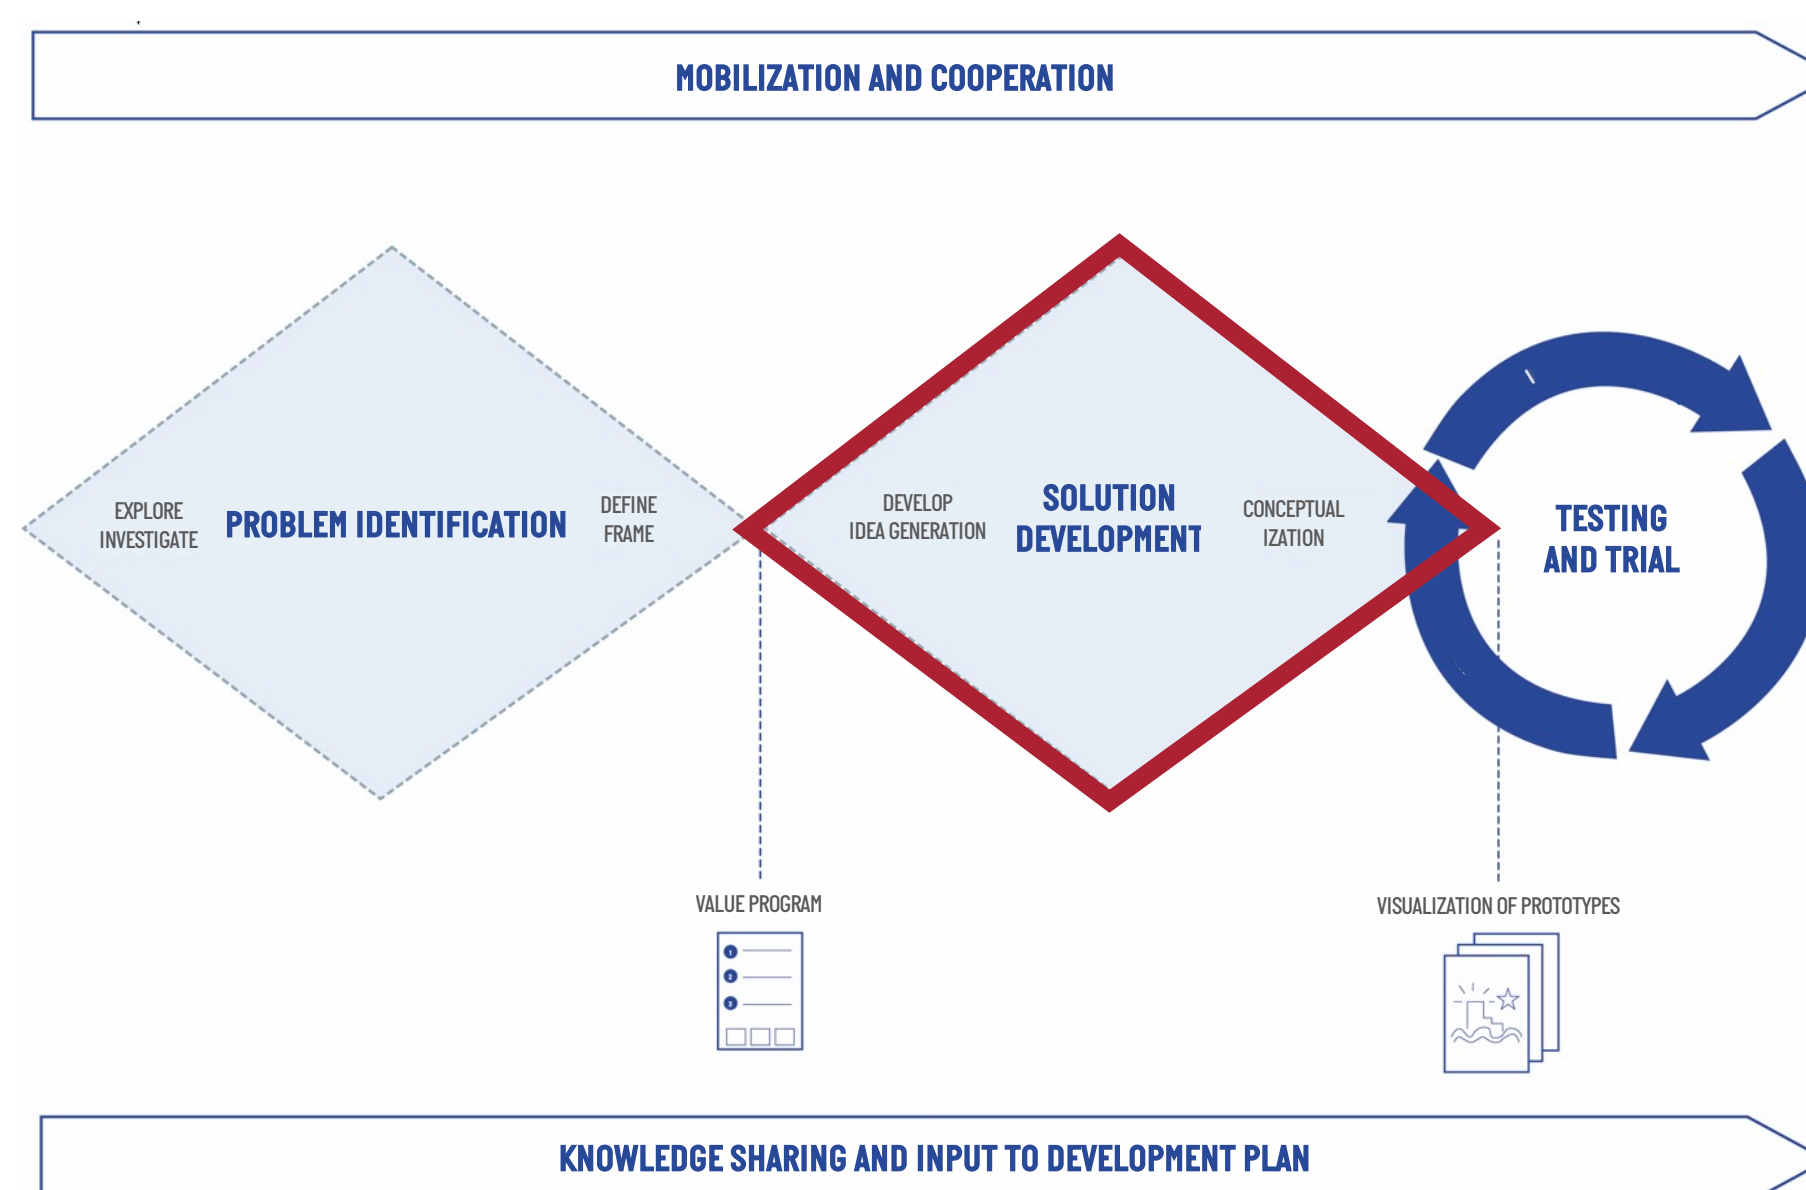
MOBILIZATION AND COOPERATION

EXPLORE
INVESTIGATE

PROBLEM IDENTIFICATION

DEFINE
FRAME

DEVELOP
IDEA GENERATION

SOLUTION
DEVELOPMENT

CONCEPTUAL
IZATION

TESTING
AND TRIAL

VALUE PROGRAM

1
2
3

VISUALIZATION OF PROTOTYPES

KNOWLEDGE SHARING AND INPUT TO DEVELOPMENT PLAN